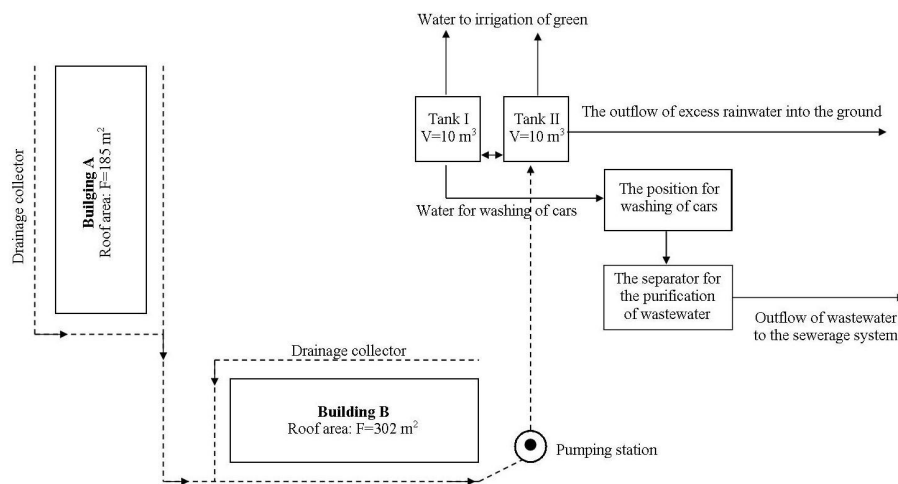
Water to irrigation of green

Tank I
V=10 m$^3$

Tank II
V=10 m$^3$

The outflow of excess rainwater into the ground

Drainage collector

Bulging A
Roof area: F=185 m$^2$

Water for washing of cars

The position for washing of cars

The separator for the purification of wastewater

Outflow of wastewater to the sewerage system

Drainage collector

Building B
Roof area: F=302 m$^2$

Pumping station